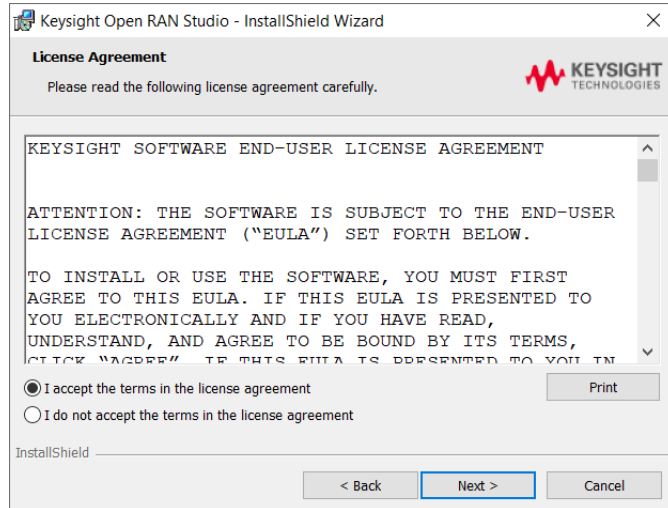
Keysight Open RAN Studio - InstallShield Wizard

License Agreement

Please read the following license agreement carefully.

KEYSIGHT TECHNOLOGIES

KEYSIGHT SOFTWARE END-USER LICENSE AGREEMENT

ATTENTION: THE SOFTWARE IS SUBJECT TO THE END-USER LICENSE AGREEMENT ("EULA") SET FORTH BELOW.

TO INSTALL OR USE THE SOFTWARE, YOU MUST FIRST AGREE TO THIS EULA. IF THIS EULA IS PRESENTED TO YOU ELECTRONICALLY AND IF YOU HAVE READ, UNDERSTAND, AND AGREE TO BE BOUND BY ITS TERMS, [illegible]

I accept the terms in the license agreement

Print

I do not accept the terms in the license agreement

InstallShield

< Back

Next >

Cancel